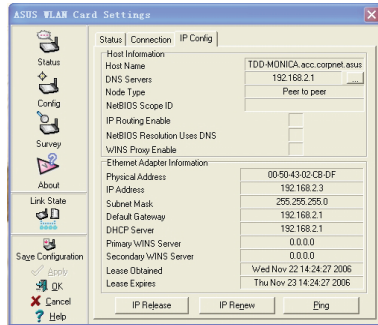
ASUS WLAN Card Settings

Status
Config
Survey
About
Link State
Save Configuration
Apply
OK
Cancel
Help

Status | Connection | IP Config

Host Information
| | |
|---|---|
| Host Name | TDD-MONICA.acc.corpnet.asus |
| DNS Servers | 192.168.2.1 |
| Node Type | Peer to peer |
| NetBIOS Scope ID | |
| IP Routing Enable | |
| NetBIOS Resolution Uses DNS | |
| WINS Proxy Enable | |

Ethernet Adapter Information
| | |
|---|---|
| Physical Address | 00-50-43-02-CB-DF |
| IP Address | 192.168.2.3 |
| Subnet Mask | 255.255.255.0 |
| Default Gateway | 192.168.2.1 |
| DHCP Server | 192.168.2.1 |
| Primary WINS Server | 0.0.0.0 |
| Secondary WINS Server | 0.0.0.0 |
| Lease Obtained | Wed Nov 22 14:24:27 2006 |
| Lease Expires | Thu Nov 23 14:24:27 2006 |

IP Release
IP Renew
Ping